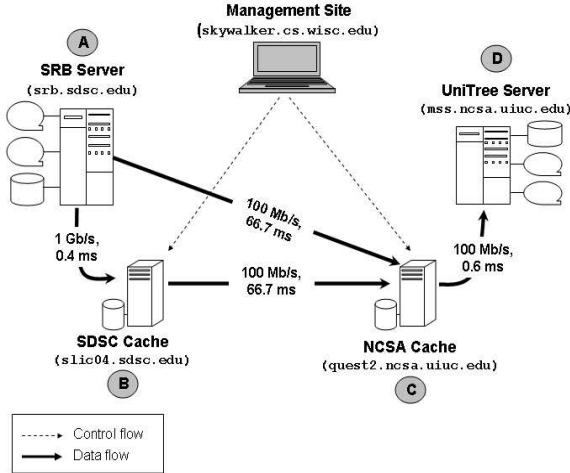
Management Site
(skywalker.cs.wisc.edu)

A
SRB Server
(srb.sdsc.edu)

D
UniTree Server
(mss.ncsa.uiuc.edu)

100 Mb/s, 66.7 ms

1 Gb/s, 0.4 ms

100 Mb/s, 66.7 ms

100 Mb/s, 0.6 ms

SDSC Cache
(slic04.sdsc.edu)
B

NCSA Cache
(quest2.ncsa.uiuc.edu)
C

Control flow
Data flow